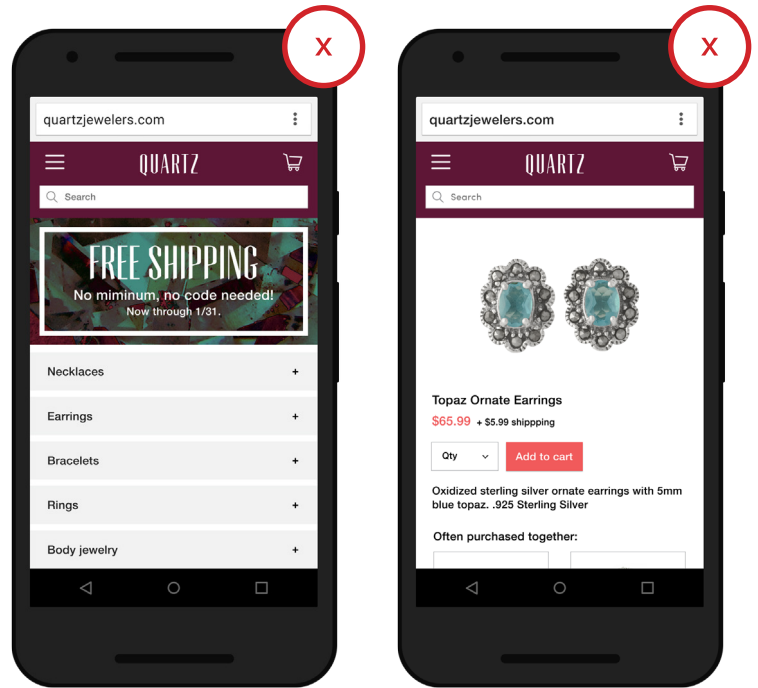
X

quartzjewelers.com

QUARTZ

Search

FREE SHIPPING

No miminum, no code needed!

Now through 1/31.

Necklaces +

Earrings +

Bracelets +

Rings +

Body jewelry +

X

quartzjewelers.com

QUARTZ

Search

Topaz Ornate Earrings

$65.99 + $5.99 shippping

Qty

Add to cart

Oxidized sterling silver ornate earrings with 5mm blue topaz. .925 Sterling Silver

Often purchased together: